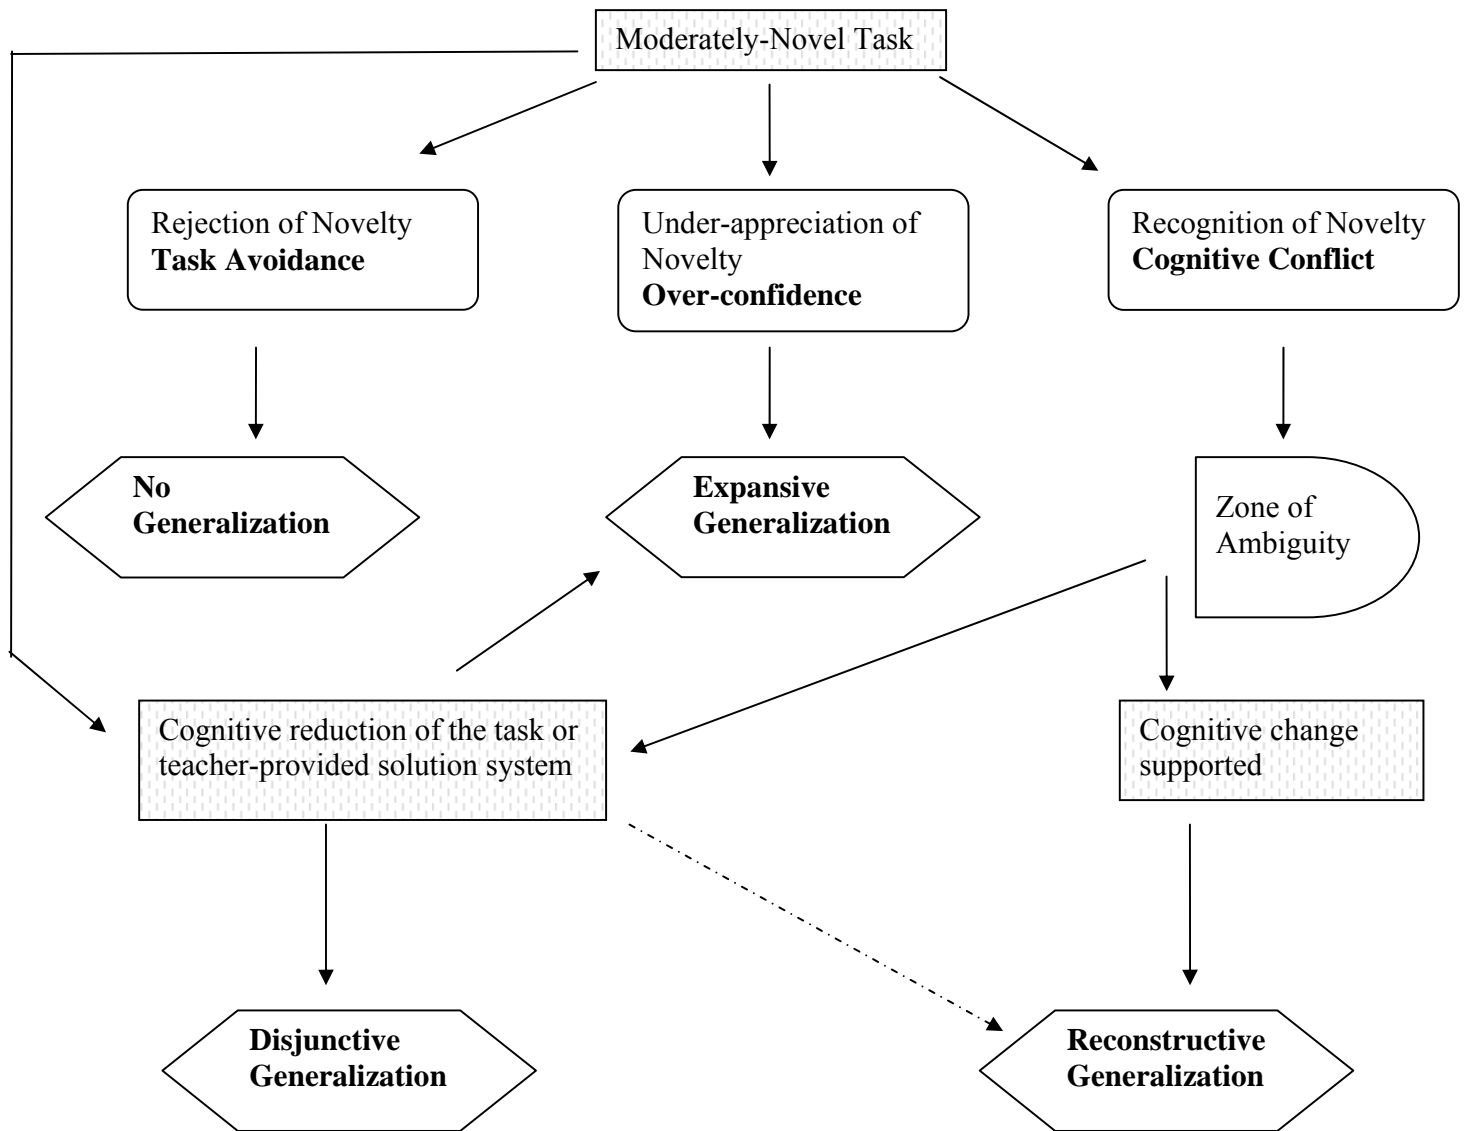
Moderately-Novel Task

Rejection of Novelty
**Task Avoidance**

Under-appreciation of Novelty
**Over-confidence**

Recognition of Novelty
**Cognitive Conflict**

**No Generalization**

**Expansive Generalization**

Zone of Ambiguity

Cognitive reduction of the task or teacher-provided solution system

Cognitive change supported

**Disjunctive Generalization**

**Reconstructive Generalization**